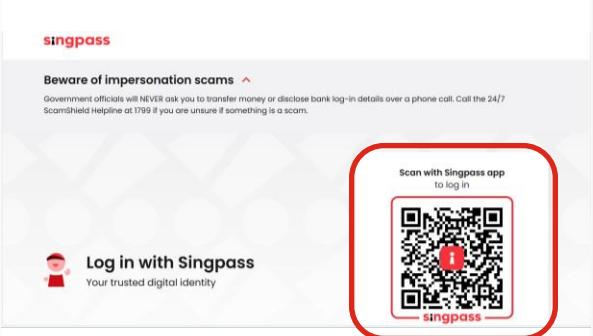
singpass

Beware of impersonation scams

Government officials will NEVER ask you to transfer money or disclose bank log-in details over a phone call. Call the 24/7 ScamShield Helpline at 1799 if you are unsure if something is a scam.

Log in with Singpass
Your trusted digital identity

Scan with Singpass app
to log in

singpass